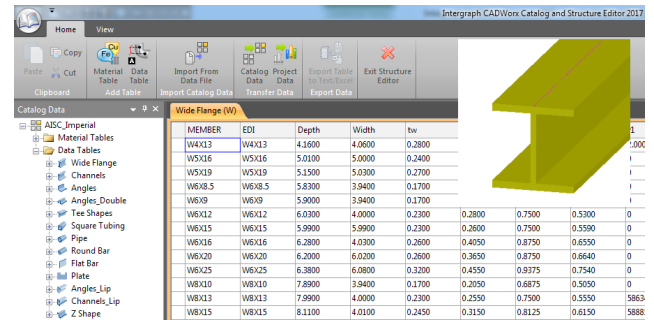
Intergraph CADWorx Catalog and Structure Editor 2017

Home View

Paste Copy Cut Clipboard

Material Table Data Table Add Table

Import From Data File Import Catalog Data

Catalog Data Project Data Transfer Data

Export Table to Text/Excel Export Data

Exit Structure Editor

Catalog Data

AISC_Imperial
Material Tables
Data Tables
Wide Flange
Channels
Angles
Angles_Double
Tee Shapes
Square Tubing
Pipe
Round Bar
Flat Bar
Plate
Angles_Lip
Channels_Lip
Z Shape

Wide Flange (W)

| MEMBER | EDI | Depth | Width | tw | | | | |
|---|---|---|---|---|---|---|---|---|
| W4X13 | W4X13 | 4.1600 | 4.0600 | 0.2800 | | | | .000 |
| W5X16 | W5X16 | 5.0100 | 5.0000 | 0.2400 | | | | 0 |
| W5X19 | W5X19 | 5.1500 | 5.0300 | 0.2700 | | | | 0 |
| W6X8.5 | W6X8.5 | 5.8300 | 3.9400 | 0.1700 | | | | 0 |
| W6X9 | W6X9 | 5.9000 | 3.9400 | 0.1700 | | | | 0 |
| W6X12 | W6X12 | 6.0300 | 4.0000 | 0.2300 | 0.2800 | 0.7500 | 0.5300 | 0 |
| W6X15 | W6X15 | 5.9900 | 5.9900 | 0.2300 | 0.2600 | 0.7500 | 0.5590 | 0 |
| W6X16 | W6X16 | 6.2800 | 4.0300 | 0.2600 | 0.4050 | 0.8750 | 0.6550 | 0 |
| W6X20 | W6X20 | 6.2000 | 6.0200 | 0.2600 | 0.3650 | 0.8750 | 0.6640 | 0 |
| W6X25 | W6X25 | 6.3800 | 6.0800 | 0.3200 | 0.4550 | 0.9375 | 0.7540 | 0 |
| W8X10 | W8X10 | 7.8900 | 3.9400 | 0.1700 | 0.2050 | 0.6875 | 0.5050 | 0 |
| W8X13 | W8X13 | 7.9900 | 4.0000 | 0.2300 | 0.2550 | 0.7500 | 0.5550 | 5863 |
| W8X15 | W8X15 | 8.1100 | 4.0100 | 0.2450 | 0.3150 | 0.8125 | 0.6150 | 5888 |